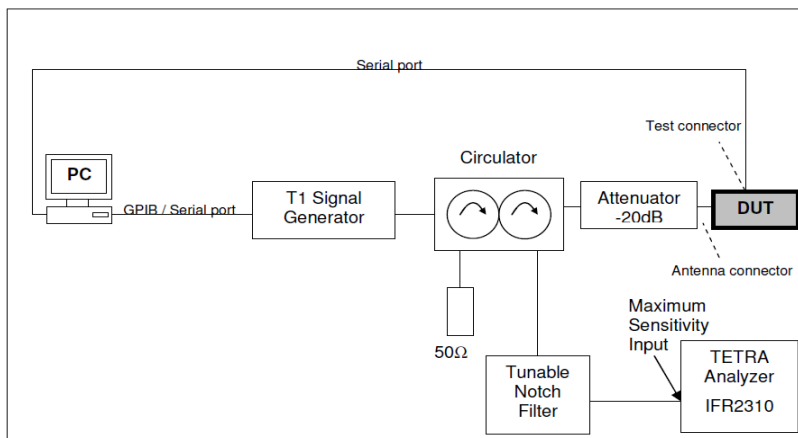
Serial port

Test connector

PC

Circulator

GPIB / Serial port

T1 Signal Generator

Attenuator -20dB

DUT

Antenna connector

Maximum Sensitivity Input

50Ω

Tunable Notch Filter

TETRA Analyzer IFR2310